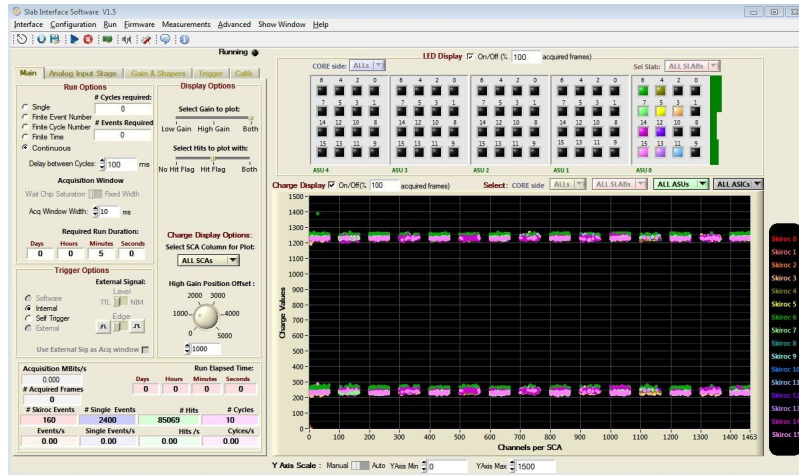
Slab Interface Software V1.5
Interface Configuration Run Firmware Measurements Advanced Show Window Help

Running

Main | Analog Input Stage | Gain & Shapers | Trigger | Calib

Run Options
Single
Finite Event Number
Finite Cycle Number
Finite Time
Continuous
# Cycles required:
0
# Events Required
0
Delay between Cycles: 100 ms
Acquisition Window
Wait Chip Saturation Fixed Width
Acq Window Width: 10 ms
Required Run Duration:
Days Hours Minutes Seconds
0 0 5 0

Display Options
Select Gain to plot:
Low Gain High Gain Both
Select Hits to plot with:
No Hit Flag Hit Flag Both

Trigger Options
External Signal:
Level
TTL NIM
Edge
Software
Internal
Self Trigger
External
Use External Sig as Acq window

Charge Display Options:
Select SCA Column for Plot:
ALL SCAs
High Gain Position Offset:
2000 3000
1000 4000
0 5000
1000

Acquisition MBits/s
0.000
# Acquired Frames
0
Run Elapsed Time:
Days Hours Minutes Seconds
0 0 0 0
# Skiroc Events # Single Events # Hits # Cycles
160 2400 85069 10
Events/s Single Events/s Hits /s Cycles/s
0.00 0.00 0.00 0.00

LED Display On/Off (% 100 acquired frames)
CORE side: ALLs
Sel Slab: ALL SLABs
6 4 2 0
7 5 3 1
14 12 10 8
15 13 11 9
ASU 4 ASU 3 ASU 2 ASU 1 ASU 0

Charge Display On/Off(% 100 acquired frames)
Select: CORE side ALLs ALL SLABs ALL ASUs ALL ASICs

1500
1400
1300
1200
1100
1000
900
800
700
600
500
400
300
200
100
0
Charge Values
0 100 200 300 400 500 600 700 800 900 1000 1100 1200 1300 1400 1463
Channels per SCA

Skiroc 0
Skiroc 1
Skiroc 2
Skiroc 3
Skiroc 4
Skiroc 5
Skiroc 6
Skiroc 7
Skiroc 8
Skiroc 9
Skiroc 10
Skiroc 11
Skiroc 12
Skiroc 13
Skiroc 14
Skiroc 15

Y Axis Scale : Manual Auto YAxis Min 0 YAxis Max 1500